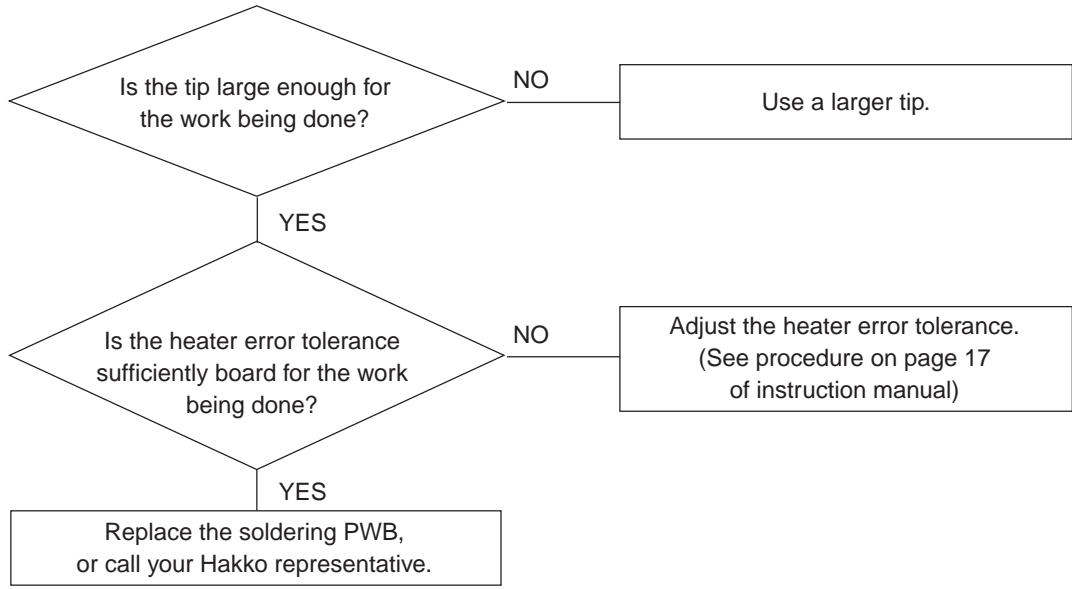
Is the tip large enough for the work being done?

NO

Use a larger tip.

YES

Is the heater error tolerance sufficiently board for the work being done?

NO

Adjust the heater error tolerance. (See procedure on page 17 of instruction manual)

YES

Replace the soldering PWB, or call your Hakko representative.